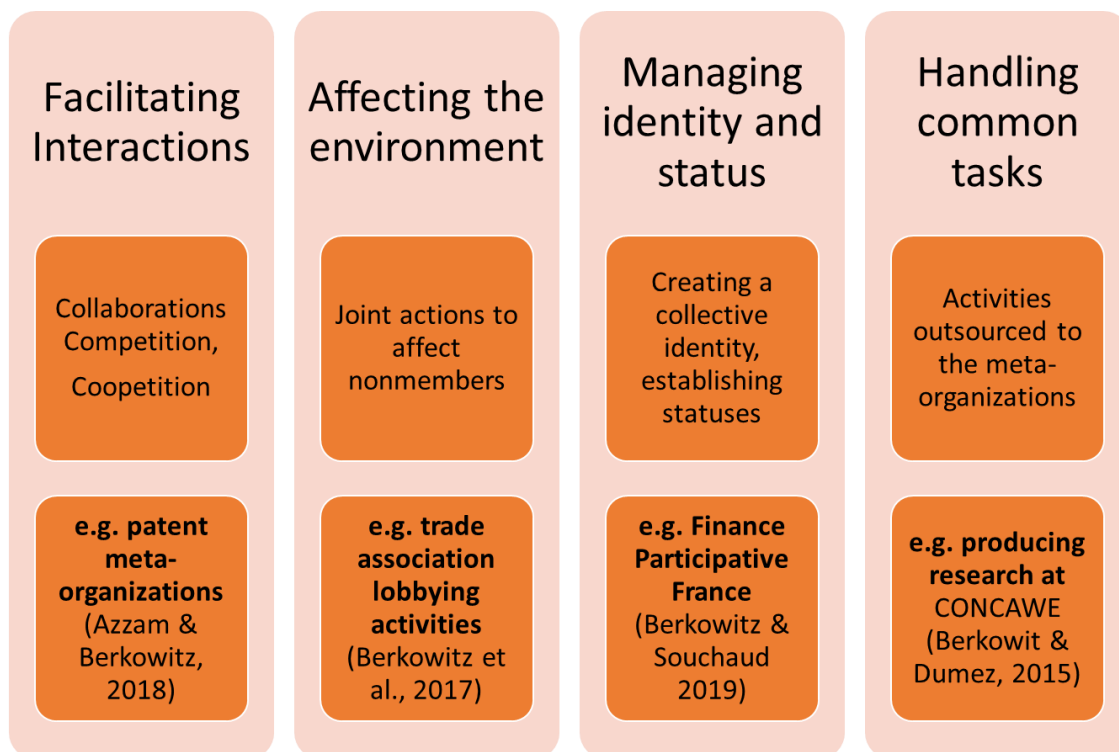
Facilitating Interactions

Collaborations Competition, Coopetition

e.g. patent meta-organizations (Azzam & Berkowitz, 2018)

Affecting the environment

Joint actions to affect nonmembers

e.g. trade association lobbying activities (Berkowitz et al., 2017)

Managing identity and status

Creating a collective identity, establishing statuses

e.g. Finance Participative France (Berkowitz & Souchaud 2019)

Handling common tasks

Activities outsourced to the meta-organizations

e.g. producing research at CONCAWE (Berkowit & Dumez, 2015)